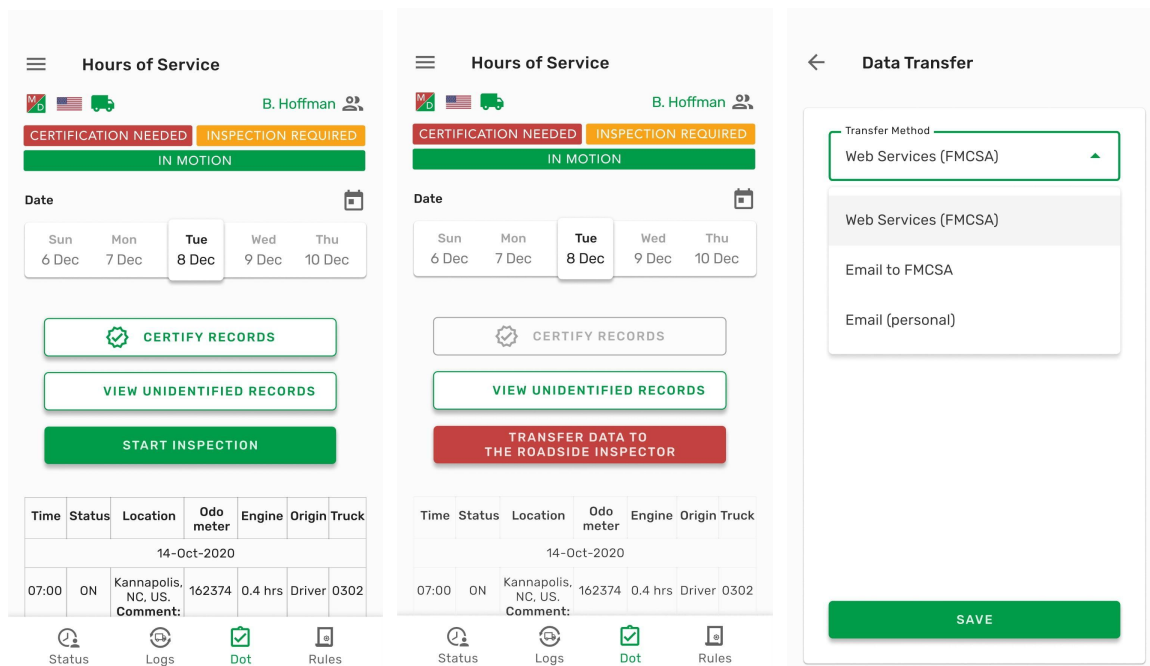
Hours of Service

M D

B. Hoffman

CERTIFICATION NEEDED INSPECTION REQUIRED

IN MOTION

Date

Sun 6 Dec | Mon 7 Dec | Tue 8 Dec | Wed 9 Dec | Thu 10 Dec

CERTIFY RECORDS

VIEW UNIDENTIFIED RECORDS

START INSPECTION

| Time | Status | Location | Odo meter | Engine | Origin | Truck |
|---|---|---|---|---|---|---|
| 14-Oct-2020 | | | | | | |
| 07:00 | ON | Kannapolis, NC, US. Comment: | 162374 | 0.4 hrs | Driver | 0302 |

Status Logs Dot Rules

Hours of Service

M D

B. Hoffman

CERTIFICATION NEEDED INSPECTION REQUIRED

IN MOTION

Date

Sun 6 Dec | Mon 7 Dec | Tue 8 Dec | Wed 9 Dec | Thu 10 Dec

CERTIFY RECORDS

VIEW UNIDENTIFIED RECORDS

TRANSFER DATA TO THE ROADSIDE INSPECTOR

| Time | Status | Location | Odo meter | Engine | Origin | Truck |
|---|---|---|---|---|---|---|
| 14-Oct-2020 | | | | | | |
| 07:00 | ON | Kannapolis, NC, US. Comment: | 162374 | 0.4 hrs | Driver | 0302 |

Status Logs Dot Rules

Data Transfer

Transfer Method
Web Services (FMCSA)

Web Services (FMCSA)

Email to FMCSA

Email (personal)

SAVE